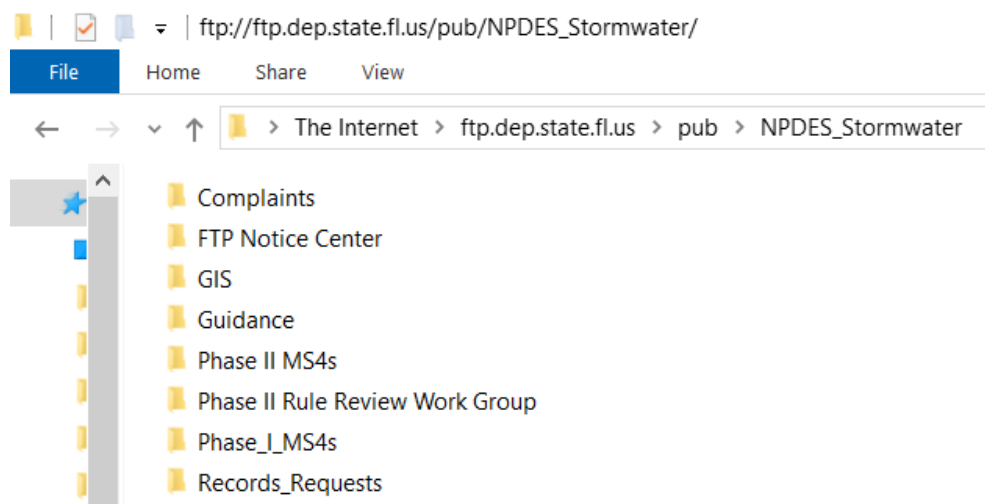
ftp://ftp.dep.state.fl.us/pub/NPDES_Stormwater/

File
Home
Share
View

The Internet > ftp.dep.state.fl.us > pub > NPDES_Stormwater

Complaints
FTP Notice Center
GIS
Guidance
Phase II MS4s
Phase II Rule Review Work Group
Phase_I_MS4s
Records_Requests